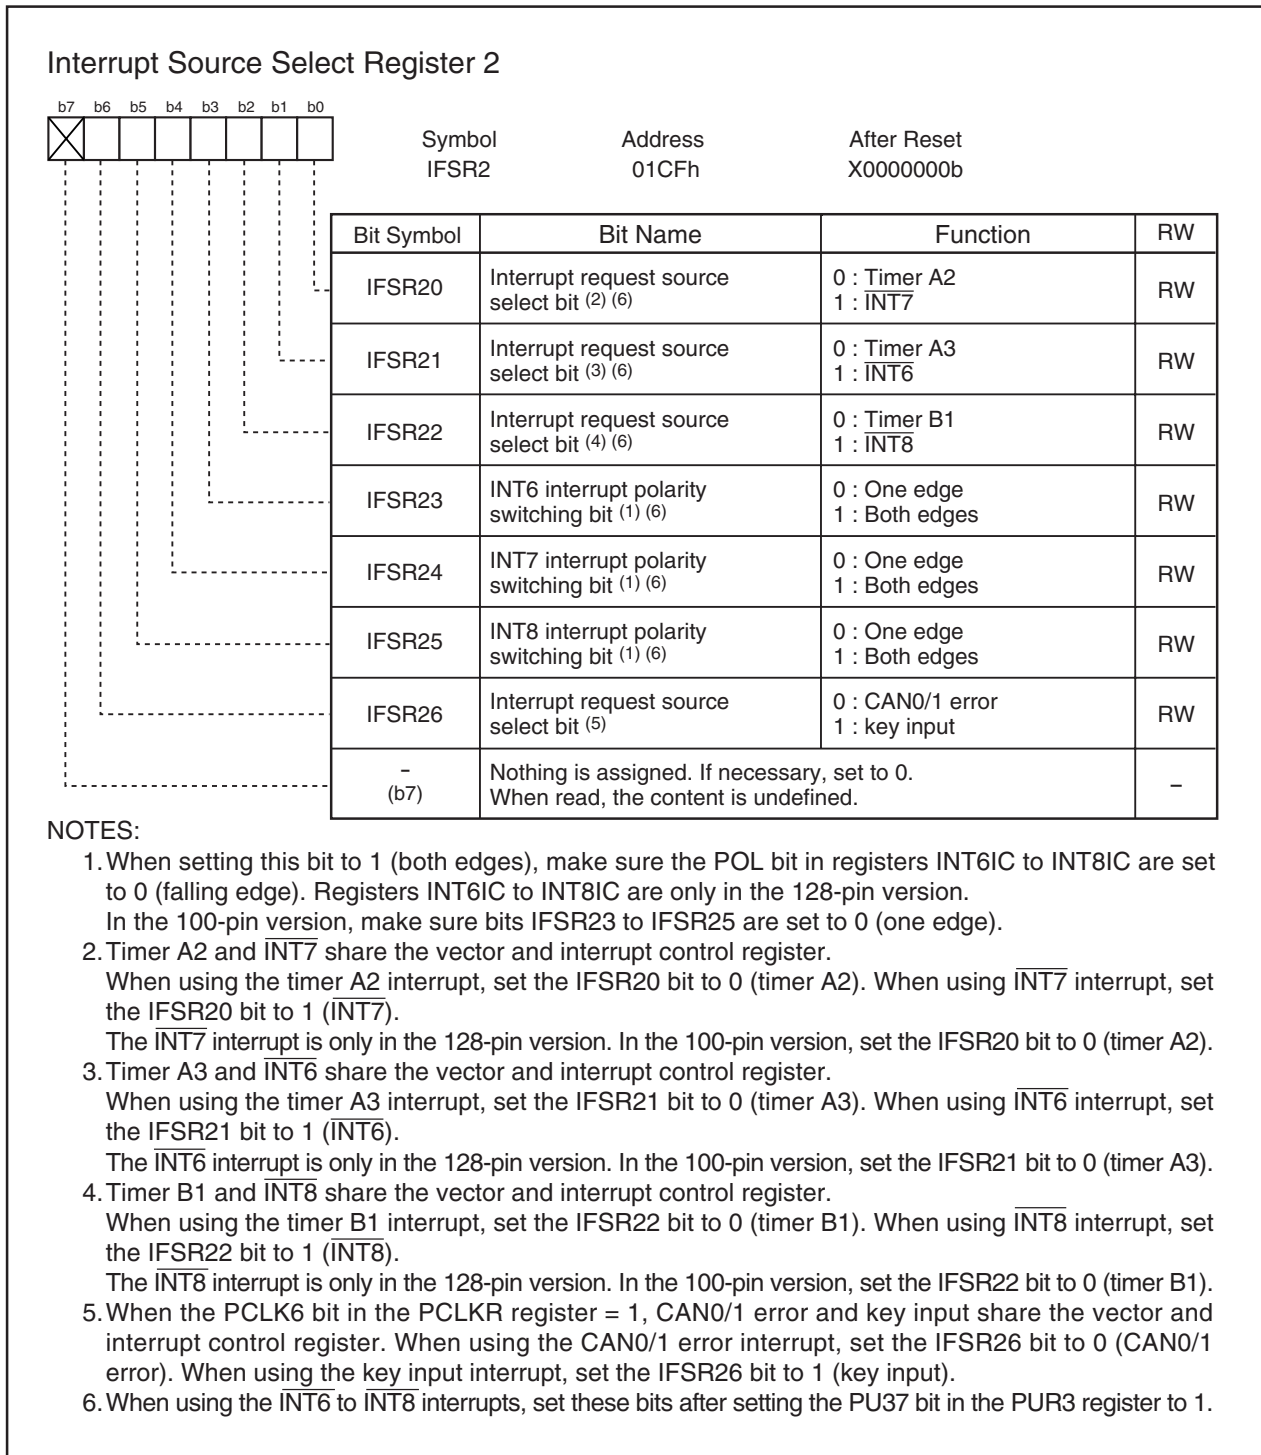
Interrupt Source Select Register 2

b7 b6 b5 b4 b3 b2 b1 b0

Symbol IFSR2
Address 01CFh
After Reset X0000000b

| Bit Symbol | Bit Name | Function | RW |
|---|---|---|---|
| IFSR20 | Interrupt request source select bit $^{(2)(6)}$ | 0 : Timer A2<br>1 : $\overline{INT7}$ | RW |
| IFSR21 | Interrupt request source select bit $^{(3)(6)}$ | 0 : Timer A3<br>1 : $\overline{INT6}$ | RW |
| IFSR22 | Interrupt request source select bit $^{(4)(6)}$ | 0 : Timer B1<br>1 : $\overline{INT8}$ | RW |
| IFSR23 | INT6 interrupt polarity switching bit $^{(1)(6)}$ | 0 : One edge<br>1 : Both edges | RW |
| IFSR24 | INT7 interrupt polarity switching bit $^{(1)(6)}$ | 0 : One edge<br>1 : Both edges | RW |
| IFSR25 | INT8 interrupt polarity switching bit $^{(1)(6)}$ | 0 : One edge<br>1 : Both edges | RW |
| IFSR26 | Interrupt request source select bit $^{(5)}$ | 0 : CAN0/1 error<br>1 : key input | RW |
| –<br>(b7) | Nothing is assigned. If necessary, set to 0. When read, the content is undefined. | | – |

NOTES:
1. When setting this bit to 1 (both edges), make sure the POL bit in registers INT6IC to INT8IC are set to 0 (falling edge). Registers INT6IC to INT8IC are only in the 128-pin version.
In the 100-pin version, make sure bits IFSR23 to IFSR25 are set to 0 (one edge).
2. Timer A2 and $\overline{INT7}$ share the vector and interrupt control register.
When using the timer A2 interrupt, set the IFSR20 bit to 0 (timer A2). When using $\overline{INT7}$ interrupt, set the IFSR20 bit to 1 ($\overline{INT7}$).
The $\overline{INT7}$ interrupt is only in the 128-pin version. In the 100-pin version, set the IFSR20 bit to 0 (timer A2).
3. Timer A3 and $\overline{INT6}$ share the vector and interrupt control register.
When using the timer A3 interrupt, set the IFSR21 bit to 0 (timer A3). When using $\overline{INT6}$ interrupt, set the IFSR21 bit to 1 ($\overline{INT6}$).
The $\overline{INT6}$ interrupt is only in the 128-pin version. In the 100-pin version, set the IFSR21 bit to 0 (timer A3).
4. Timer B1 and $\overline{INT8}$ share the vector and interrupt control register.
When using the timer B1 interrupt, set the IFSR22 bit to 0 (timer B1). When using $\overline{INT8}$ interrupt, set the IFSR22 bit to 1 ($\overline{INT8}$).
The $\overline{INT8}$ interrupt is only in the 128-pin version. In the 100-pin version, set the IFSR22 bit to 0 (timer B1).
5. When the PCLK6 bit in the PCLKR register = 1, CAN0/1 error and key input share the vector and interrupt control register. When using the CAN0/1 error interrupt, set the IFSR26 bit to 0 (CAN0/1 error). When using the key input interrupt, set the IFSR26 bit to 1 (key input).
6. When using the $\overline{INT6}$ to $\overline{INT8}$ interrupts, set these bits after setting the PU37 bit in the PUR3 register to 1.